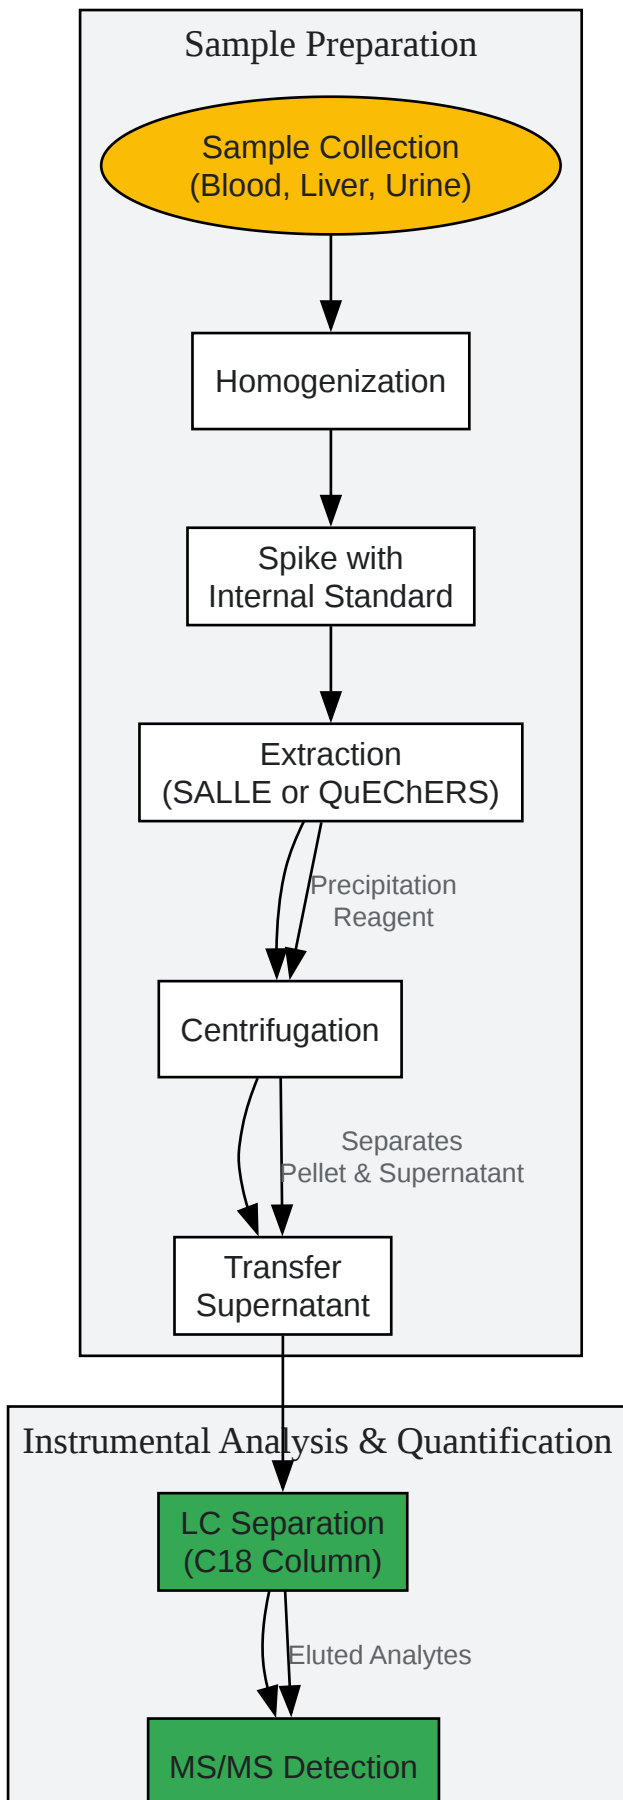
Sample Preparation

Sample Collection (Blood, Liver, Urine)

Homogenization

Spike with Internal Standard

Extraction (SALLE or QuEChERS)

Precipitation Reagent

Centrifugation

Separates Pellet & Supernatant

Transfer Supernatant

Instrumental Analysis & Quantification

LC Separation (C18 Column)

Eluted Analytes

MS/MS Detection